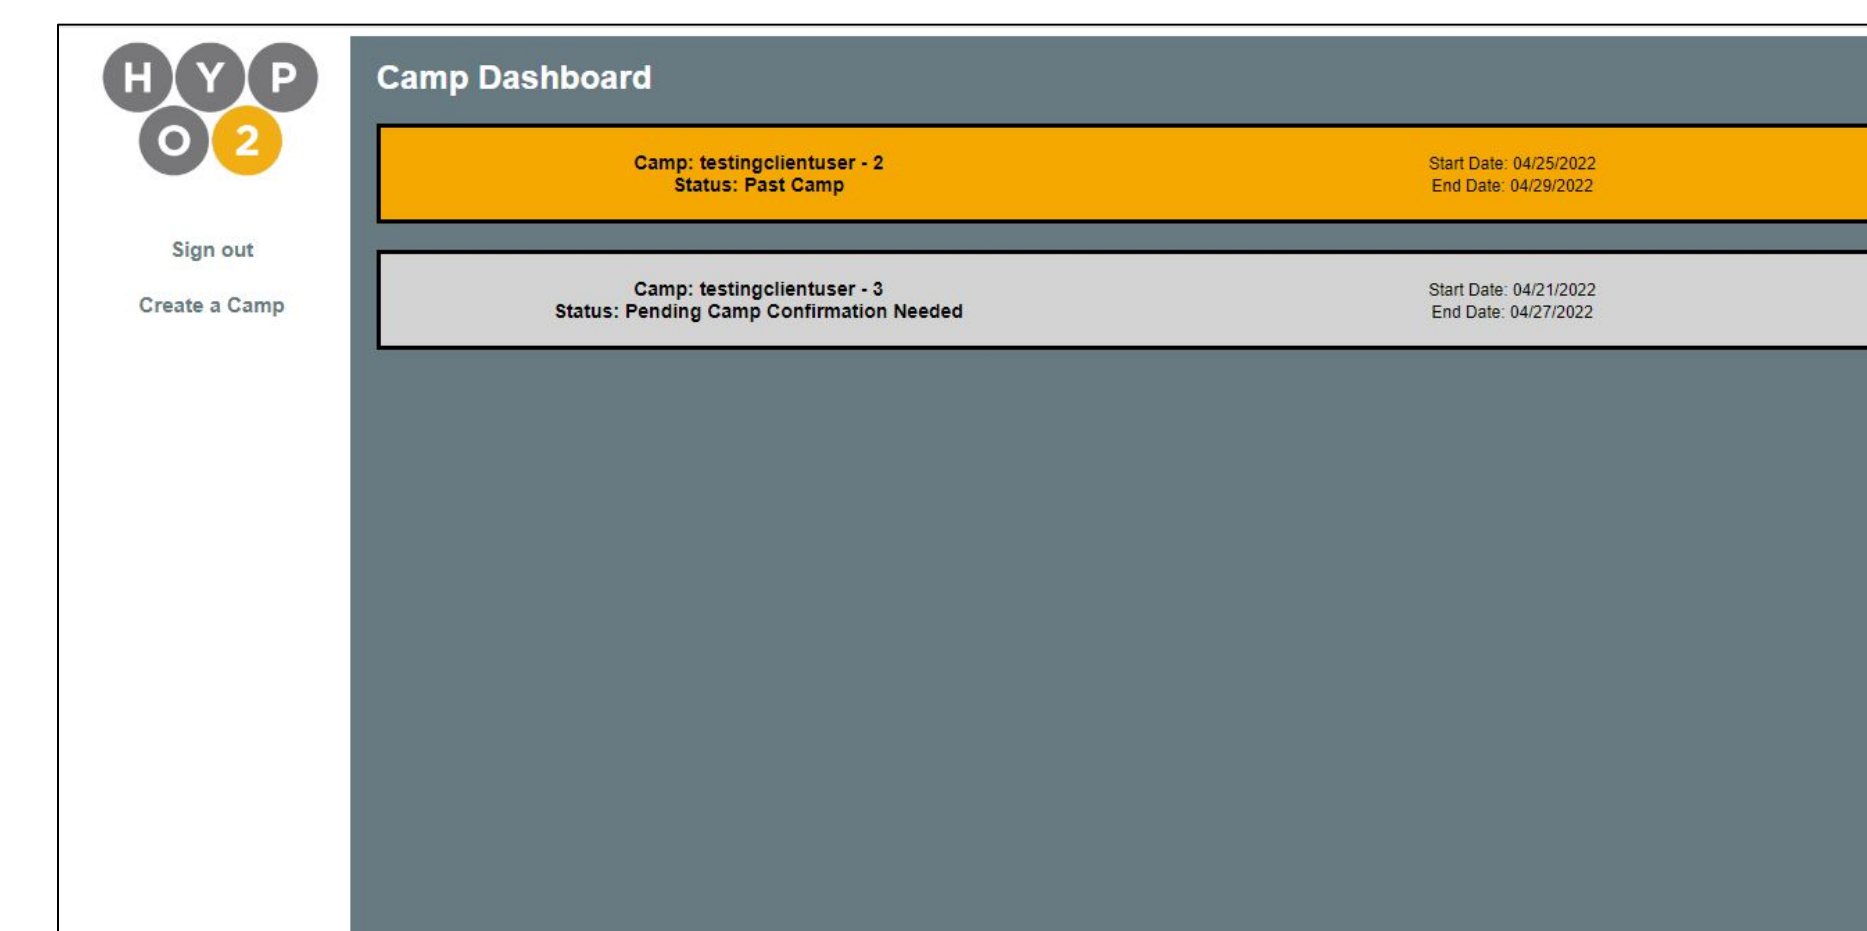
H Y P
O 2

Sign out

Create a Camp

Camp Dashboard

Camp: testingclientuser - 2
Status: Past Camp

Start Date: 04/25/2022
End Date: 04/29/2022

Camp: testingclientuser - 3
Status: Pending Camp Confirmation Needed

Start Date: 04/21/2022
End Date: 04/27/2022